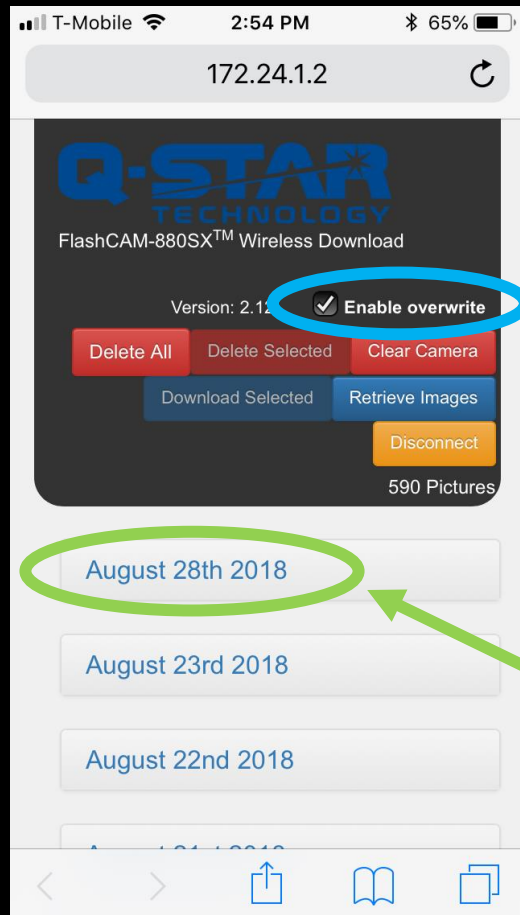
T-Mobile 2:54 PM 65%

172.24.1.2

Q-STAR TECHNOLOGY
FlashCAM-880SX$^{TM}$ Wireless Download

Version: 2.12 Enable overwrite

Delete All Delete Selected Clear Camera

Download Selected Retrieve Images

Disconnect

590 Pictures

August 28th 2018

August 23rd 2018

August 22nd 2018

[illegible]